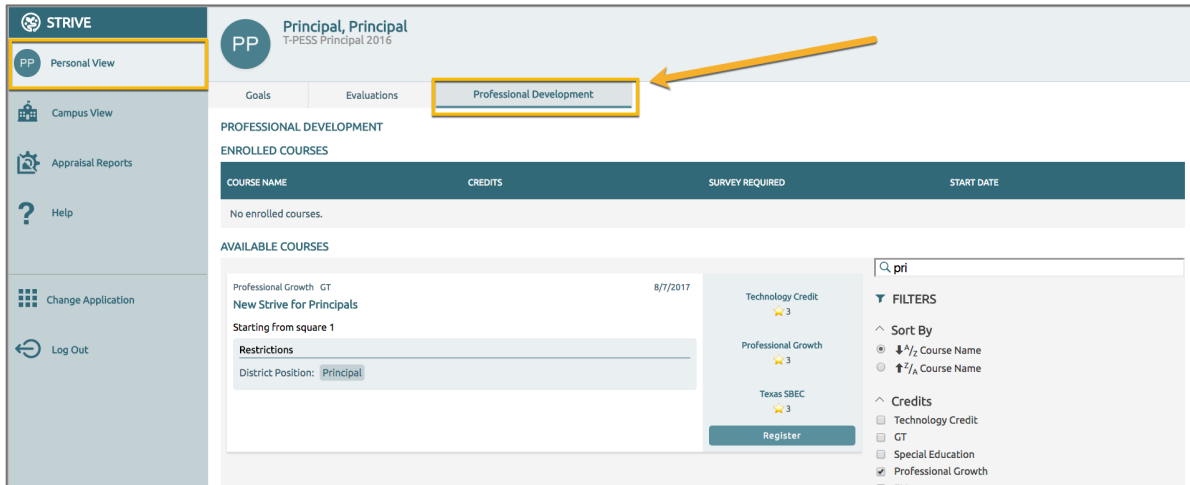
STRIVE

PP Personal View

Campus View

Appraisal Reports

Help

Change Application

Log Out

PP Principal, Principal
T-PESS Principal 2016

Goals | Evaluations | Professional Development

PROFESSIONAL DEVELOPMENT

ENROLLED COURSES

| COURSE NAME | CREDITS | SURVEY REQUIRED | START DATE |
|---|---|---|---|
| No enrolled courses. | | | |

AVAILABLE COURSES

Professional Growth GT 8/7/2017
New Strive for Principals
Starting from square 1

Restrictions
District Position: Principal

Technology Credit
3

Professional Growth
3

Texas SBEC
3

Register

pri

FILTERS

Sort By
$\downarrow$ A/Z Course Name
$\uparrow$ Z/A Course Name

Credits
Technology Credit
GT
Special Education
Professional Growth